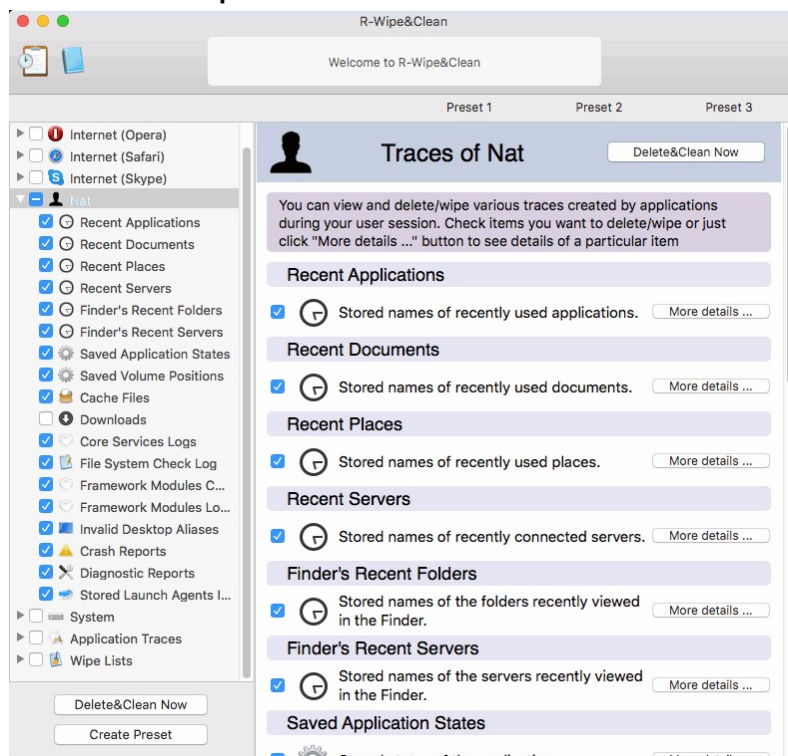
R-Wipe&Clean

Welcome to R-Wipe&Clean

Preset 1 Preset 2 Preset 3

Internet (Opera)
Internet (Safari)
Internet (Skype)
Nat
Recent Applications
Recent Documents
Recent Places
Recent Servers
Finder's Recent Folders
Finder's Recent Servers
Saved Application States
Saved Volume Positions
Cache Files
Downloads
Core Services Logs
File System Check Log
Framework Modules C...
Framework Modules Lo...
Invalid Desktop Aliases
Crash Reports
Diagnostic Reports
Stored Launch Agents I...
System
Application Traces
Wipe Lists

Delete&Clean Now
Create Preset

Traces of Nat

Delete&Clean Now

You can view and delete/wipe various traces created by applications during your user session. Check items you want to delete/wipe or just click "More details ..." button to see details of a particular item

Recent Applications
Stored names of recently used applications. More details ...

Recent Documents
Stored names of recently used documents. More details ...

Recent Places
Stored names of recently used places. More details ...

Recent Servers
Stored names of recently connected servers. More details ...

Finder's Recent Folders
Stored names of the folders recently viewed in the Finder. More details ...

Finder's Recent Servers
Stored names of the servers recently viewed in the Finder. More details ...

Saved Application States
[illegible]